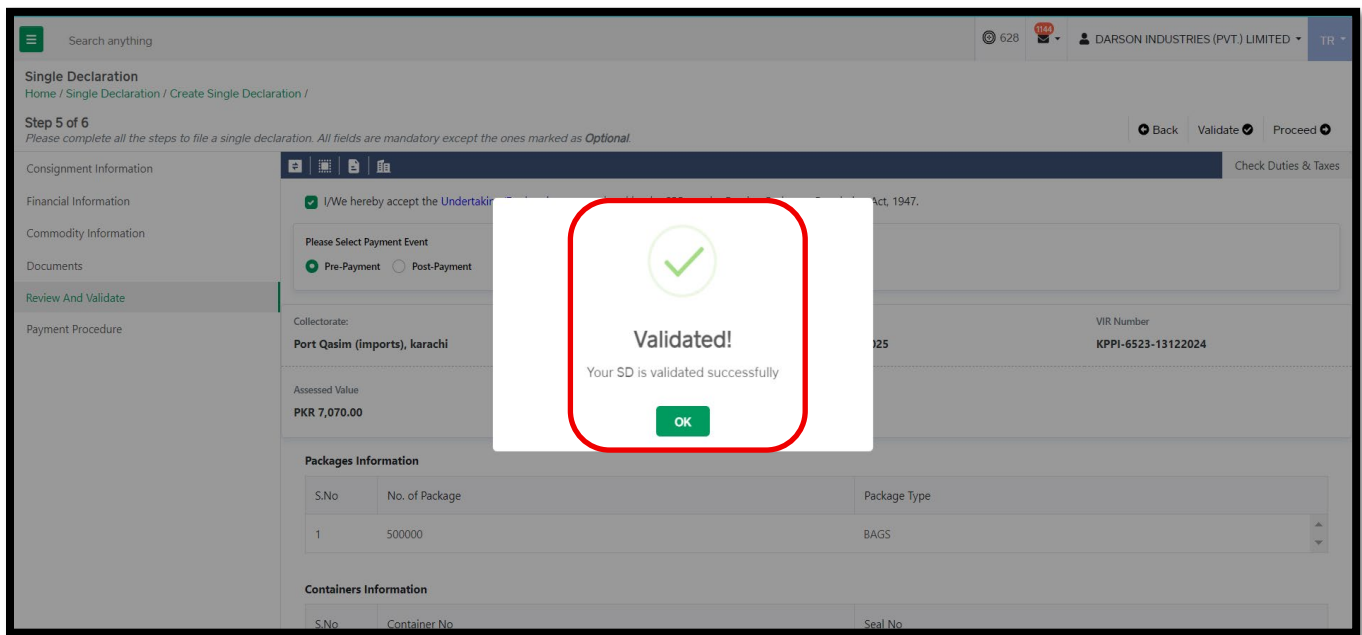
Search anything

628 1144 DARSON INDUSTRIES (PVT.) LIMITED TR

Single Declaration
Home / Single Declaration / Create Single Declaration /

Step 5 of 6
Please complete all the steps to file a single declaration. All fields are mandatory except the ones marked as Optional.

Back Validate Proceed

Consignment Information
Financial Information
Commodity Information
Documents
Review And Validate
Payment Procedure

Check Duties & Taxes

I/We hereby accept the Undertakin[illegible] Act, 1947.

Please Select Payment Event
Pre-Payment Post-Payment

Collectorate:
Port Qasim (imports), karachi

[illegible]025

VIR Number
KPPI-6523-13122024

Assessed Value
PKR 7,070.00

Validated!
Your SD is validated successfully
OK

Packages Information

| S.No | No. of Package | Package Type |
|---|---|---|
| 1 | 500000 | BAGS |

Containers Information

| S.No | Container No | Seal No |
|---|---|---|